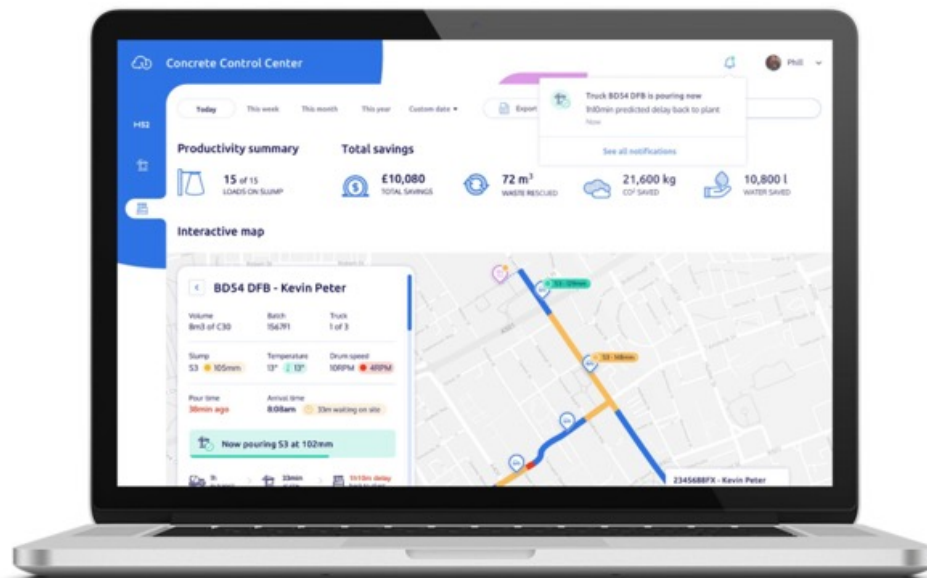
Concrete Control Center

Phill

Today This week This month This year Custom date ▾ Export

Truck BD54 DFB is pouring now
1h10min predicted delay back to plant
Now

See all notifications

HS2

Productivity summary

15 of 15
LOADS ON SLUMP

Total savings

£10,080
TOTAL SAVINGS

72 $m^3$
WASTE RESCUED

21,600 kg
$CO^2$ SAVED

10,800 l
WATER SAVED

Interactive map

BD54 DFB - Kevin Peter

Volume
8m3 of C30

Batch
156791

Truck
1 of 3

Slump
S3 105mm

Temperature
13° 13°

Drum speed
10RPM 4RPM

Pour time
38min ago

Arrival time
8:08am 33m waiting on site

Now pouring S3 at 102mm

1h10m delay

S3 - 129mm

S3 - 146mm

23456BBFX - Kevin Peter